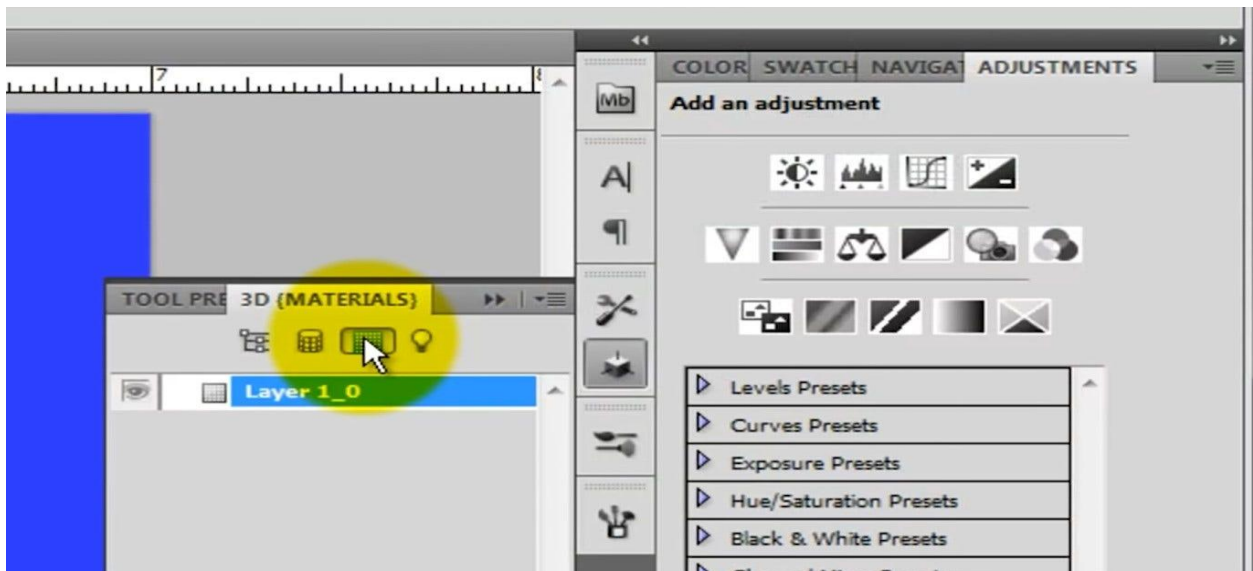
7

8

Mb

A

¶

COLOR SWATCH NAVIGAT ADJUSTMENTS

Add an adjustment

TOOL PRE 3D {MATERIALS}

Layer 1_0

Levels Presets

Curves Presets

Exposure Presets

Hue/Saturation Presets

Black & White Presets

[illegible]